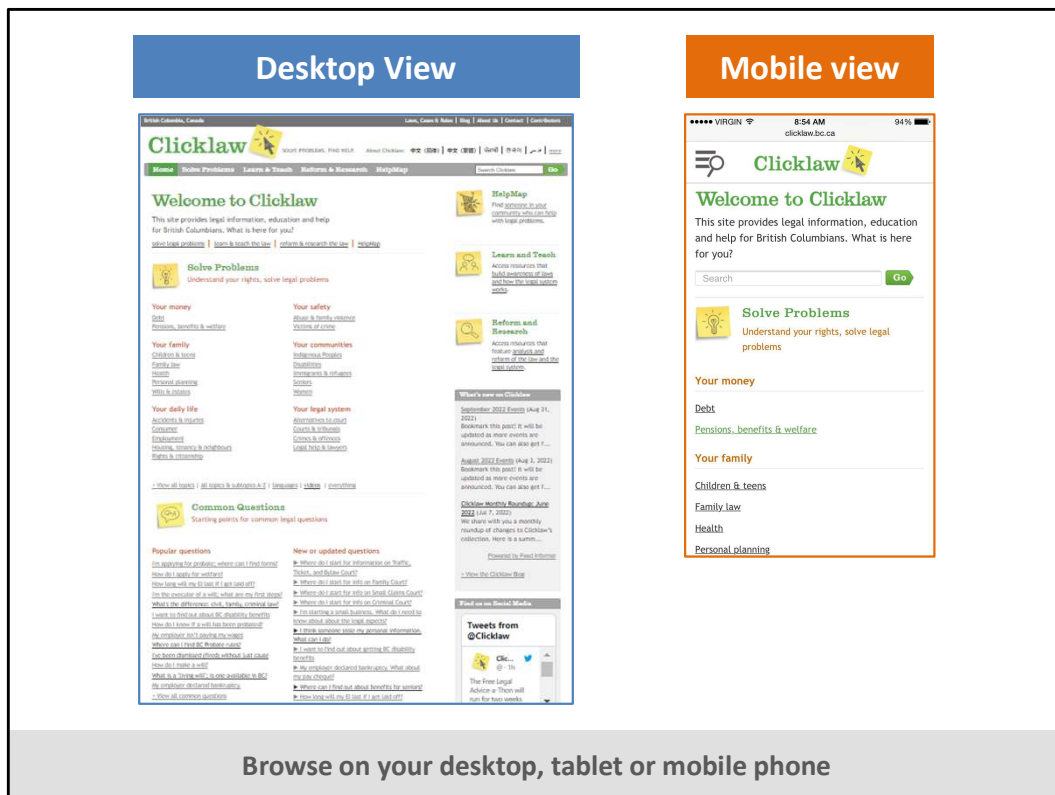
Desktop View

Mobile view

British Columbia, Canada

Laws, Cases & Rules | Blog | About Us | Contact | Contributors

Clicklaw

SOLVE PROBLEMS. FIND HELP.

About Clicklaw: 中文 (简体) | 中文 (繁體) | ਪੰਜਾਬੀ | 한국어 | فارسی | more

Home Solve Problems Learn & Teach Reform & Research HelpMap

Search Clicklaw Go

Welcome to Clicklaw

This site provides legal information, education and help for British Columbians. What is here for you?

solve legal problems | learn & teach the law | reform & research the law | HelpMap

Solve Problems

Understand your rights, solve legal problems

Your money

Debt

Pensions, benefits & welfare

Your safety

Abuse & family violence

Victims of crime

Your family

Children & teens

Family law

Health

Personal planning

Wills & estates

Your communities

Indigenous Peoples

Disabilities

Immigrants & refugees

Seniors

Women

Your daily life

Accidents & injuries

Consumer

Employment

Housing, tenancy & neighbours

Rights & citizenship

Your legal system

Alternatives to court

Courts & tribunals

Crimes & offences

Legal help & lawyers

» View all topics | all topics & subtopics A-Z | languages | videos | everything

Common Questions

Starting points for common legal questions

Popular questions

I'm applying for probate; where can I find forms?

How do I apply for welfare?

How long will my EI last if I am laid off?

I'm the executor of a will; what are my first steps?

What's the difference: civil, family, criminal law?

I want to find out about BC disability benefits

How do I know if a will has been probated?

My employer isn't paying my wages

Where can I find BC Probate rules?

I've been dismissed (fired) without just cause

How do I make a will?

What is a "living will"; is one available in BC?

My employer declared bankruptcy.

» View all common questions

New or updated questions

▶ Where do I start for information on Traffic, Ticket, and Bylaw Court?

▶ Where do I start for info on Family Court?

▶ Where do I start for info on Small Claims Court?

▶ Where do I start for info on Criminal Court?

▶ I'm starting a small business. What do I need to know about about the legal aspects?

▶ I think someone stole my personal information. What can I do?

▶ I want to find out about getting BC disability benefits

▶ My employer declared bankruptcy. What about my pay cheque?

▶ Where can I find out about benefits for seniors?

▶ How long will my EI last if I am laid off?

HelpMap

Find someone in your community who can help with legal problems.

Learn and Teach

Access resources that build awareness of laws and how the legal system works.

Reform and Research

Access resources that feature analysis and reform of the law and the legal system.

What's new on Clicklaw

September 2022 Events (Aug 31, 2022)

Bookmark this post! It will be updated as more events are announced. You can also get f...

August 2022 Events (Aug 3, 2022)

Bookmark this post! It will be updated as more events are announced. You can also get f...

Clicklaw Monthly Roundup: June 2022 (Jul 7, 2022)

We share with you a monthly roundup of changes to Clicklaw's collection. Here is a summ...

Powered by Feed Informer

» View the Clicklaw Blog

Find us on Social Media

Tweets from @Clicklaw

Clic... @ · 1h

The Free Legal Advice-a-Thon will run for two weeks

●●●●● VIRGIN 8:54 AM 94%

clicklaw.bc.ca

Clicklaw

Welcome to Clicklaw

This site provides legal information, education and help for British Columbians. What is here for you?

Search Go

Solve Problems

Understand your rights, solve legal problems

Your money

Debt

Pensions, benefits & welfare

Your family

Children & teens

Family law

Health

Personal planning

Browse on your desktop, tablet or mobile phone